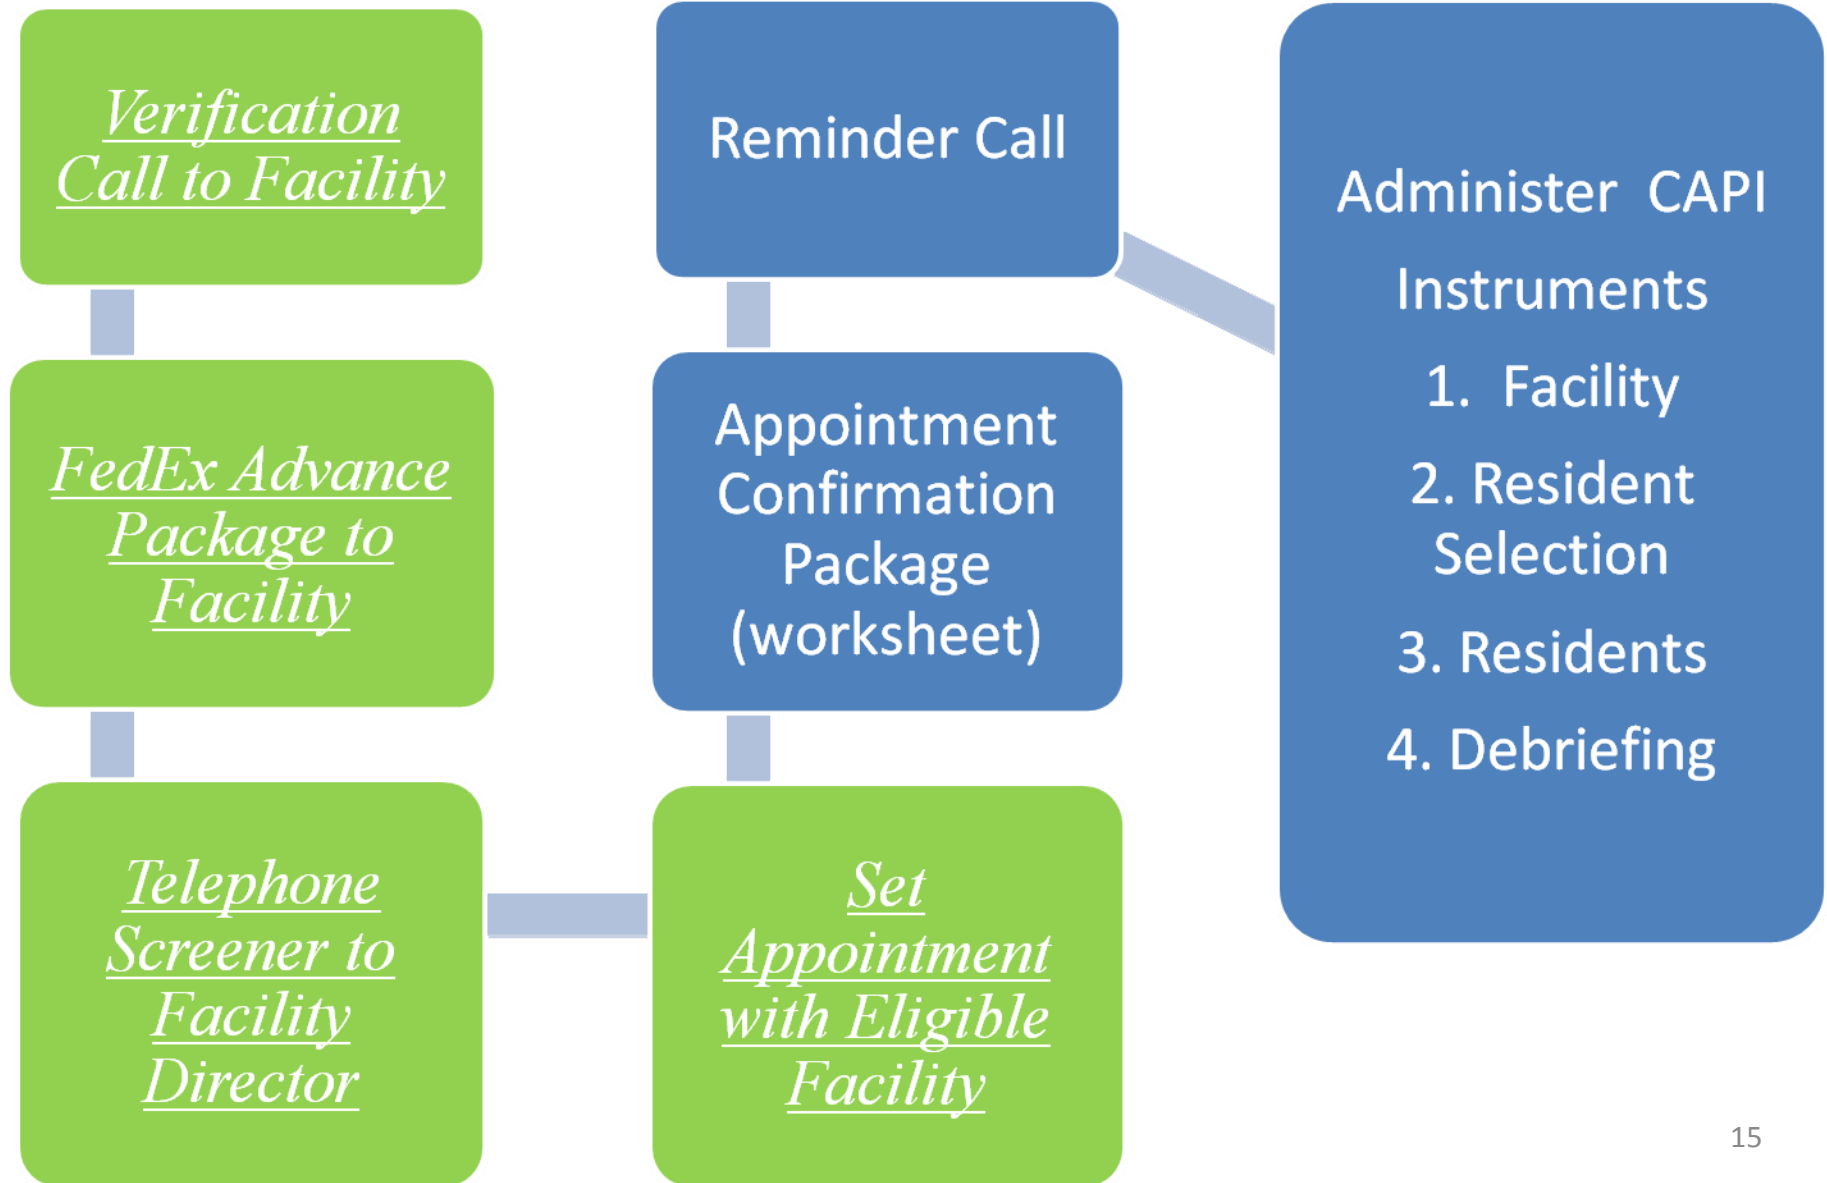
Verification Call to Facility

FedEx Advance Package to Facility

Telephone Screener to Facility Director

Set Appointment with Eligible Facility

Appointment Confirmation Package (worksheet)

Reminder Call

Administer CAPI Instruments

1. Facility

2. Resident Selection

3. Residents

4. Debriefing

15